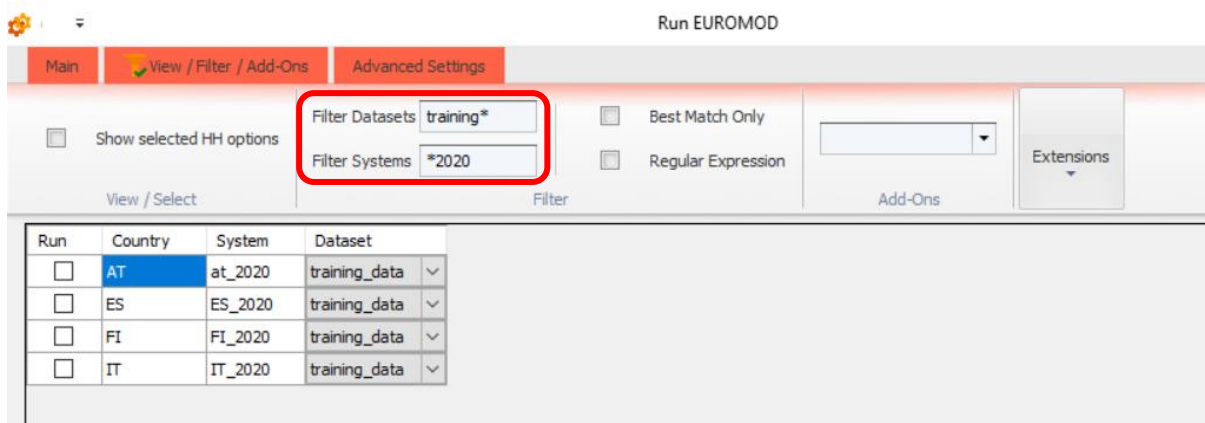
Run EUROMOD

Main
View / Filter / Add-Ons
Advanced Settings

Show selected HH options
View / Select

Filter Datasets training*
Filter Systems *2020
Best Match Only
Regular Expression
Filter

Add-Ons

Extensions

| Run | Country | System | Dataset |
|---|---|---|---|
| | AT | at_2020 | training_data |
| | ES | ES_2020 | training_data |
| | FI | FI_2020 | training_data |
| | IT | IT_2020 | training_data |